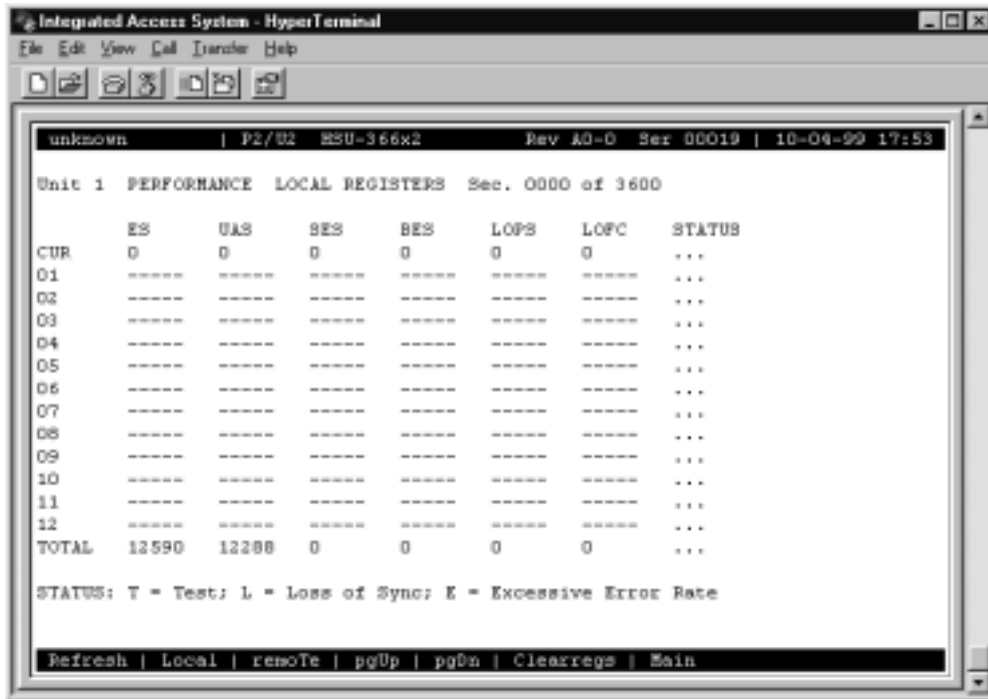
Integrated Access System - HyperTerminal

File Edit View Call Transfer Help

unknown | P2/U2 HSU-366x2 Rev A0-0 Ser 00019 | 10-04-99 17:53

Unit 1 PERFORMANCE LOCAL REGISTERS Sec. 0000 of 3600

| | ES | UAS | SES | BES | LOPS | LOFC | STATUS |
|---|---|---|---|---|---|---|---|
| CUR | 0 | 0 | 0 | 0 | 0 | 0 | ... |
| 01 | ----- | ----- | ----- | ----- | ----- | ----- | ... |
| 02 | ----- | ----- | ----- | ----- | ----- | ----- | ... |
| 03 | ----- | ----- | ----- | ----- | ----- | ----- | ... |
| 04 | ----- | ----- | ----- | ----- | ----- | ----- | ... |
| 05 | ----- | ----- | ----- | ----- | ----- | ----- | ... |
| 06 | ----- | ----- | ----- | ----- | ----- | ----- | ... |
| 07 | ----- | ----- | ----- | ----- | ----- | ----- | ... |
| 08 | ----- | ----- | ----- | ----- | ----- | ----- | ... |
| 09 | ----- | ----- | ----- | ----- | ----- | ----- | ... |
| 10 | ----- | ----- | ----- | ----- | ----- | ----- | ... |
| 11 | ----- | ----- | ----- | ----- | ----- | ----- | ... |
| 12 | ----- | ----- | ----- | ----- | ----- | ----- | ... |
| TOTAL | 12590 | 12288 | 0 | 0 | 0 | 0 | ... |

STATUS: T = Test; L = Loss of Sync; E = Excessive Error Rate

Refresh | Local | remoTe | pgUp | pgDn | Clearregs | Main